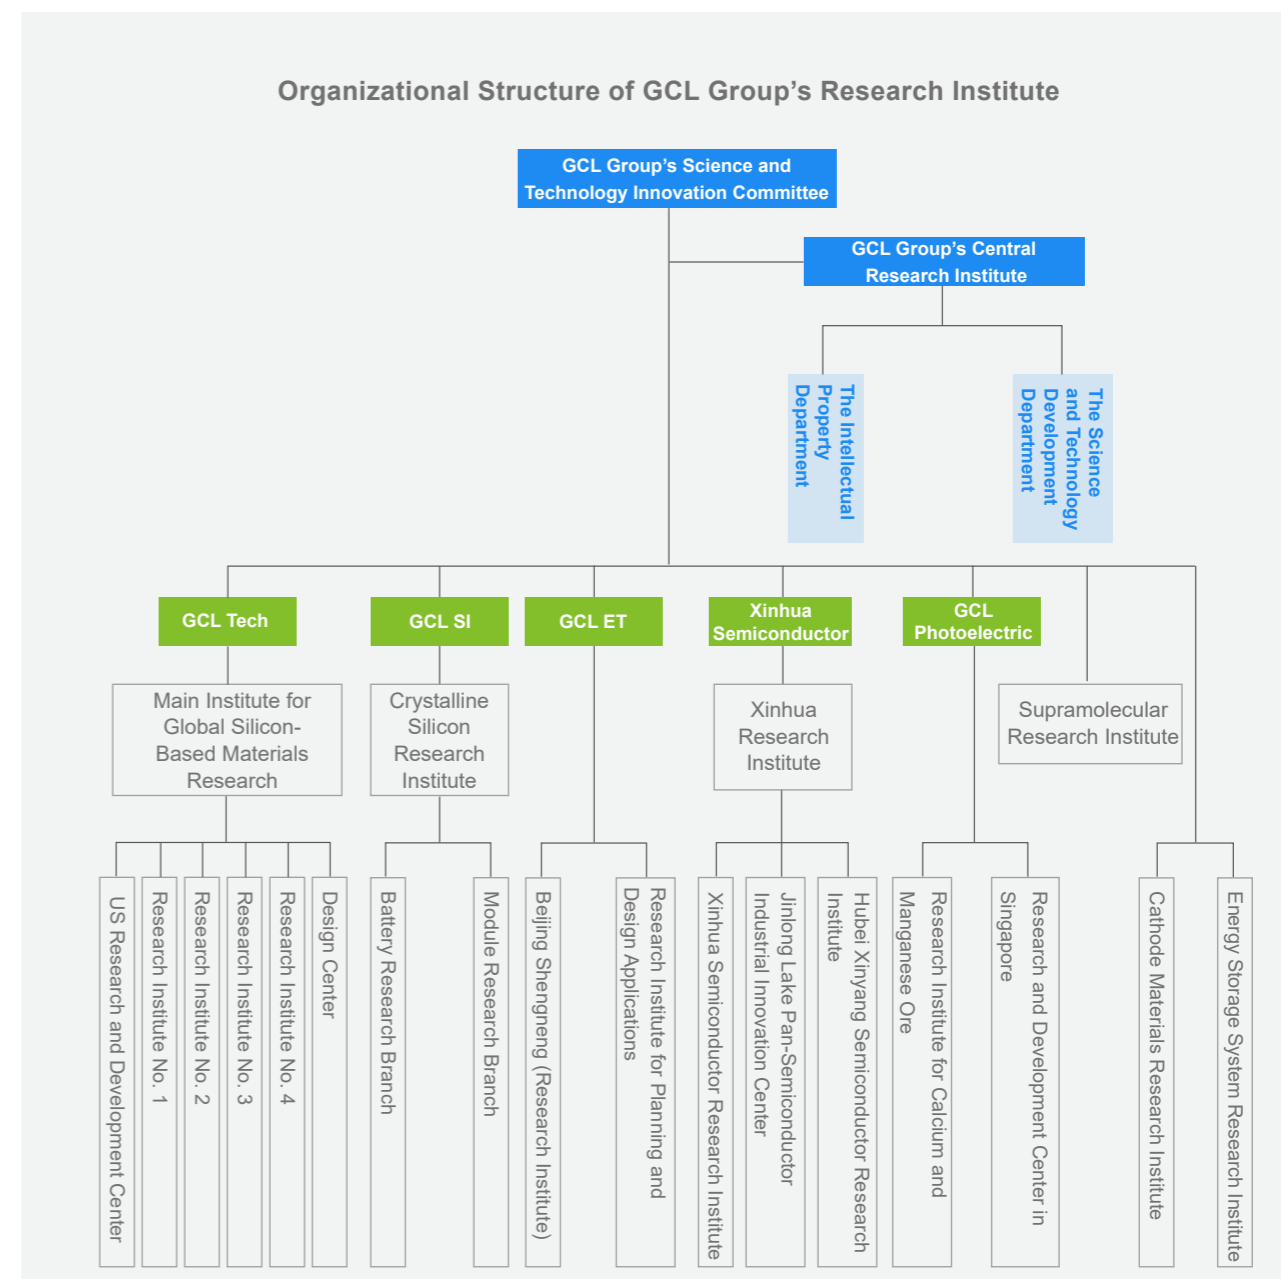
Organizational Structure of GCL Group's Research Institute

GCL Group's Science and Technology Innovation Committee

GCL Group's Central Research Institute

The Intellectual Property Department

The Science and Technology Development Department

GCL Tech

GCL SI

GCL ET

Xinhua Semiconductor

GCL Photoelectric

Main Institute for Global Silicon-Based Materials Research

Crystalline Silicon Research Institute

Xinhua Research Institute

Supramolecular Research Institute

US Research and Development Center

Research Institute No. 1

Research Institute No. 2

Research Institute No. 3

Research Institute No. 4

Design Center

Battery Research Branch

Module Research Branch

Beijing Shengneng (Research Institute)

Research Institute for Planning and Design Applications

Xinhua Semiconductor Research Institute

Jinlong Lake Pan-Semiconductor Industrial Innovation Center

Hubei Xinyang Semiconductor Research Institute

Research Institute for Calcium and Manganese Ore

Research and Development Center in Singapore

Cathode Materials Research Institute

Energy Storage System Research Institute